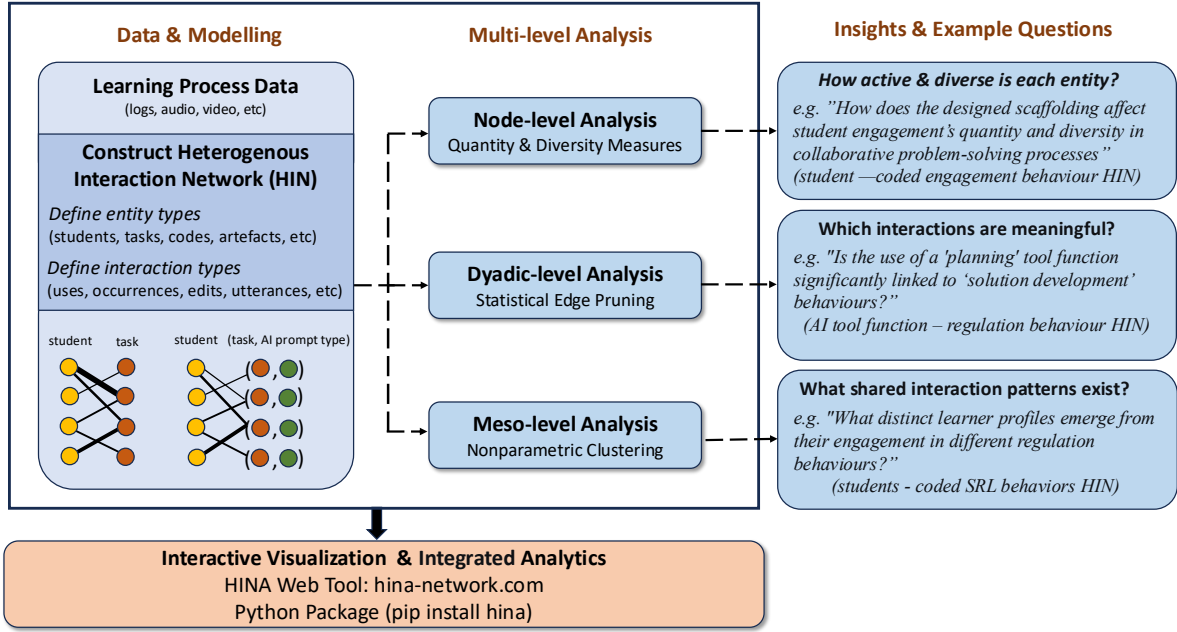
Data & Modelling

Multi-level Analysis

Insights & Example Questions

Learning Process Data
(logs, audio, video, etc)

Construct Heterogenous Interaction Network (HIN)

Define entity types
(students, tasks, codes, artefacts, etc)

Define interaction types
(uses, occurrences, edits, utterances, etc)

student task

student (task, AI prompt type)

Node-level Analysis
Quantity & Diversity Measures

Dyadic-level Analysis
Statistical Edge Pruning

Meso-level Analysis
Nonparametric Clustering

How active & diverse is each entity?
e.g. "How does the designed scaffolding affect student engagement's quantity and diversity in collaborative problem-solving processes"
(student —coded engagement behaviour HIN)

Which interactions are meaningful?
e.g. "Is the use of a 'planning' tool function significantly linked to 'solution development' behaviours?"
(AI tool function – regulation behaviour HIN)

What shared interaction patterns exist?
e.g. "What distinct learner profiles emerge from their engagement in different regulation behaviours?"
(students - coded SRL behaviors HIN)

Interactive Visualization & Integrated Analytics
HINA Web Tool: hina-network.com
Python Package (pip install hina)